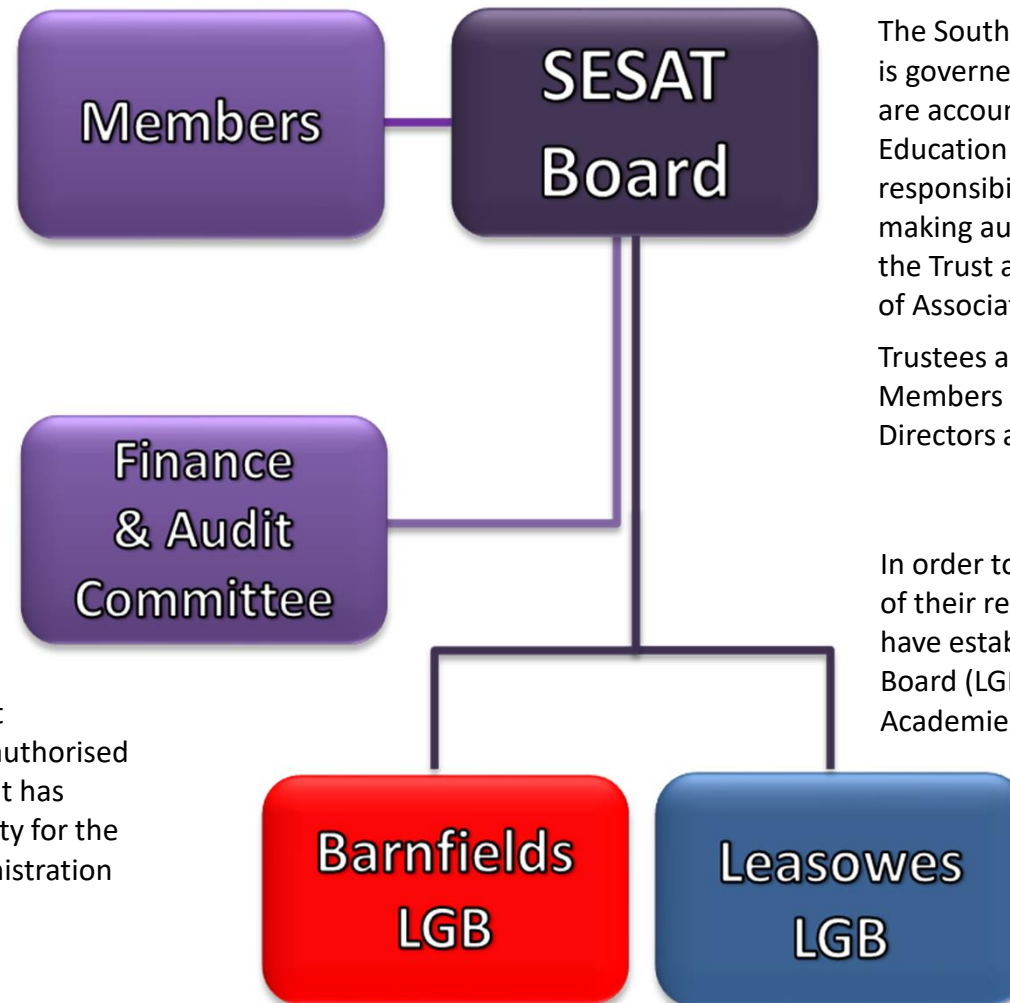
Members

SESAT Board

Finance & Audit Committee

Barnfields LGB

Leasowes LGB

The South
is governe
are accoun
Education
responsibi
making au
the Trust a
of Associat

Trustees a
Members
Directors a

In order to
of their re
have estab
Board (LG
Academie

t
uthorised
t has
ty for the
istration